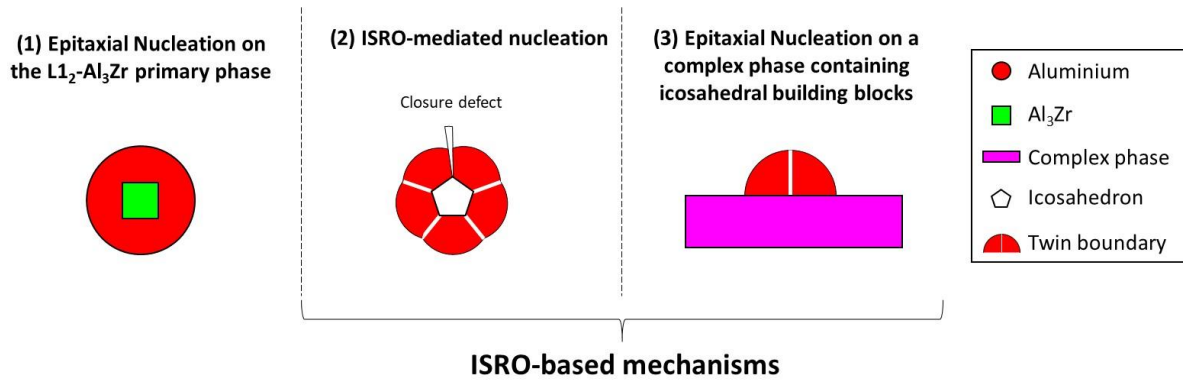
(1) Epitaxial Nucleation on the $L1_2$-$Al_3Zr$ primary phase

(2) ISRO-mediated nucleation

Closure defect

(3) Epitaxial Nucleation on a complex phase containing icosahedral building blocks

Aluminium

$Al_3Zr$

Complex phase

Icosahedron

Twin boundary

ISRO-based mechanisms